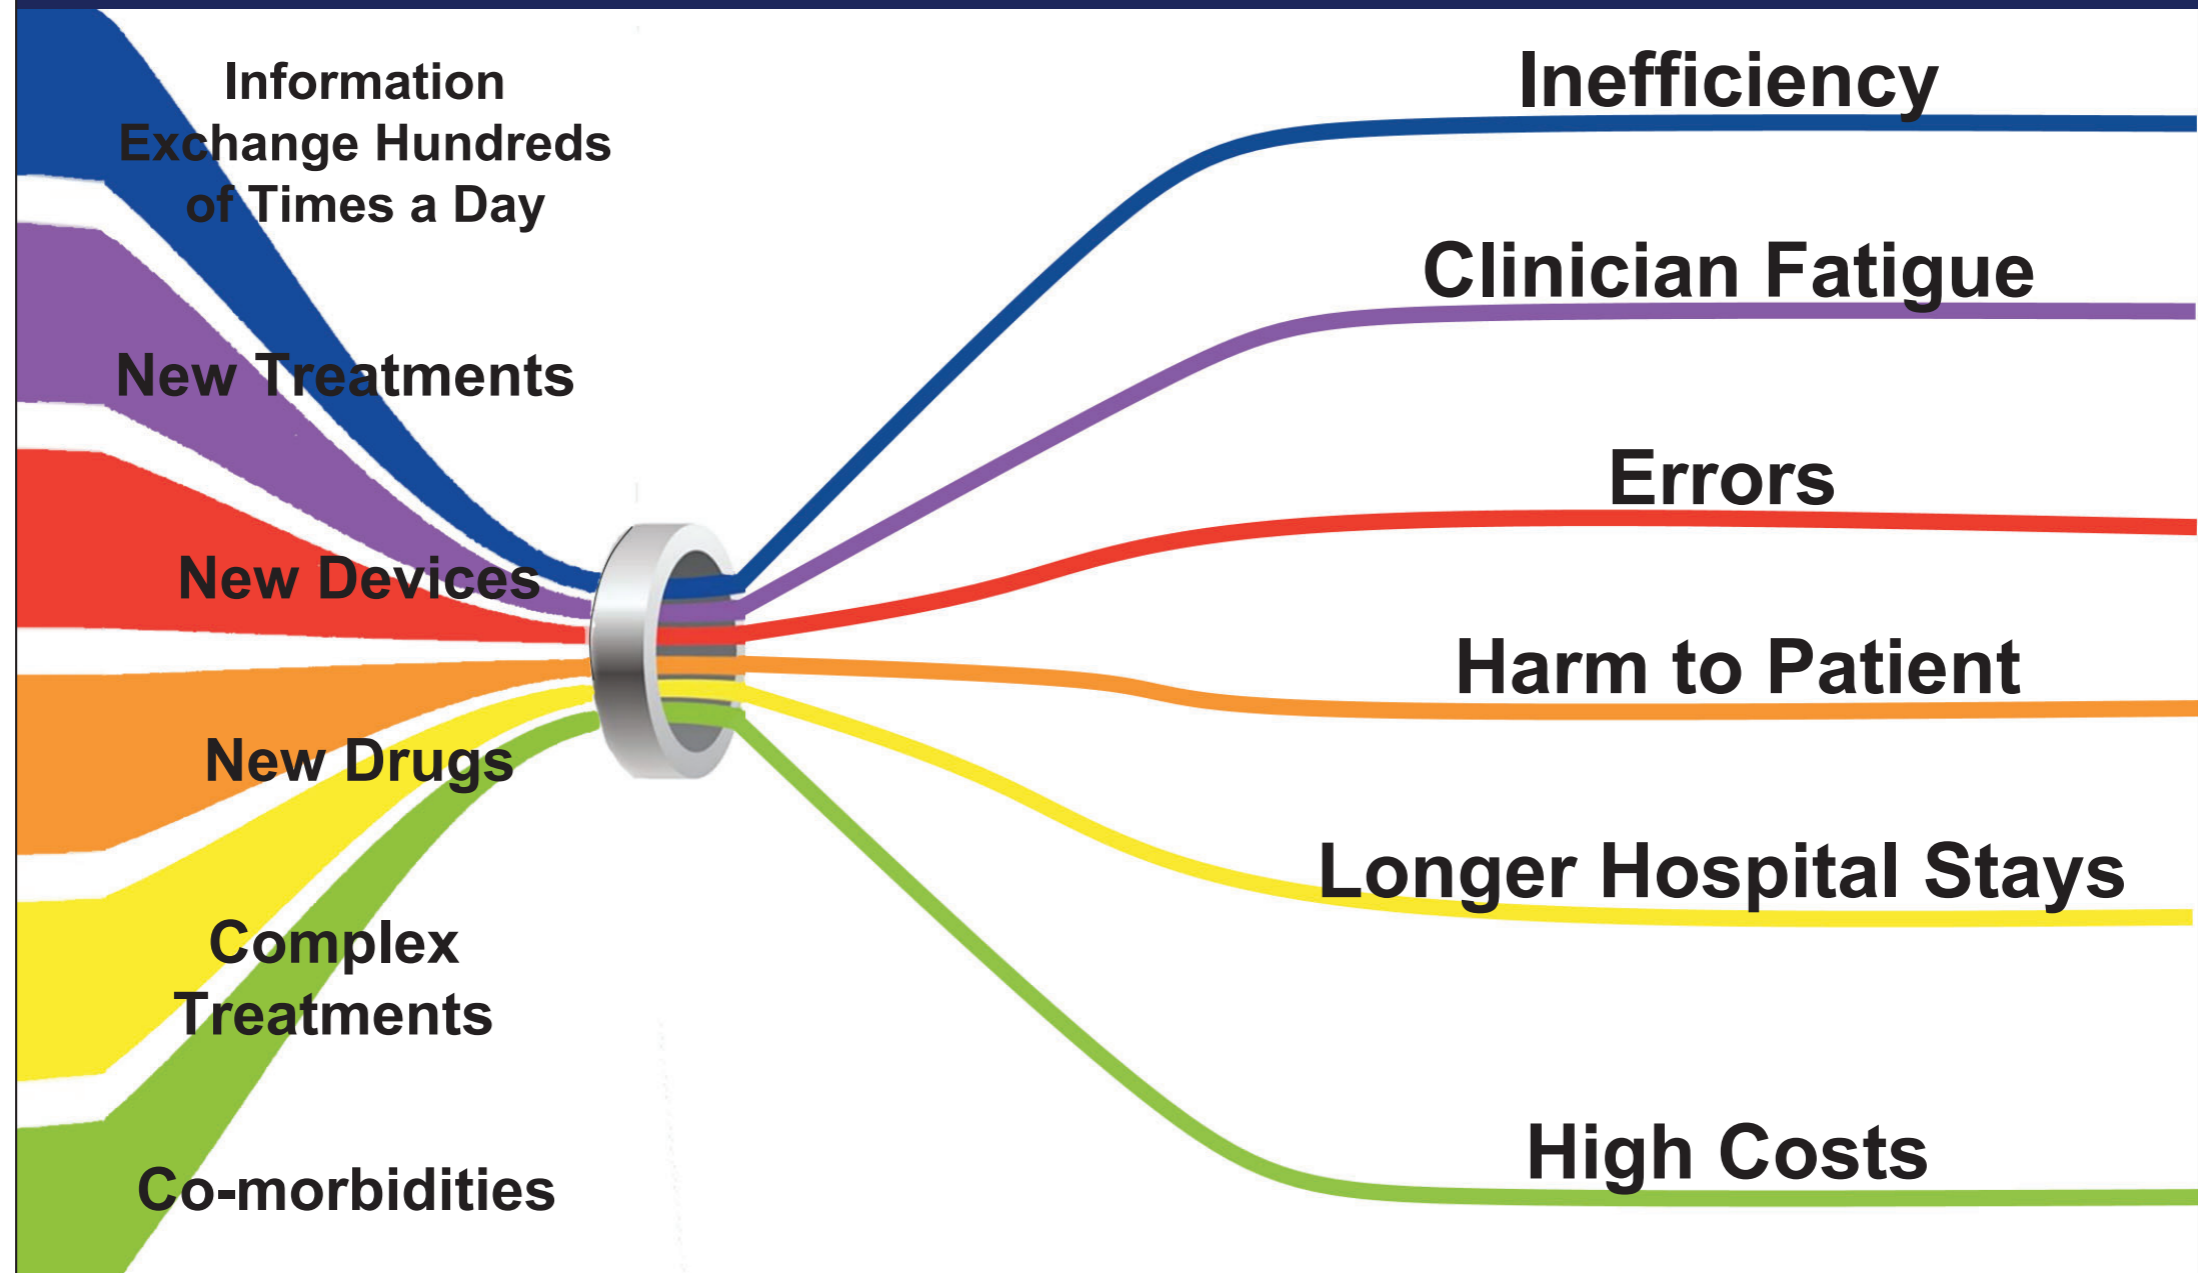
Information Exchange Hundreds of Times a Day

New Treatments

New Devices

New Drugs

Complex Treatments

Co-morbidities

Inefficiency

Clinician Fatigue

Errors

Harm to Patient

Longer Hospital Stays

High Costs